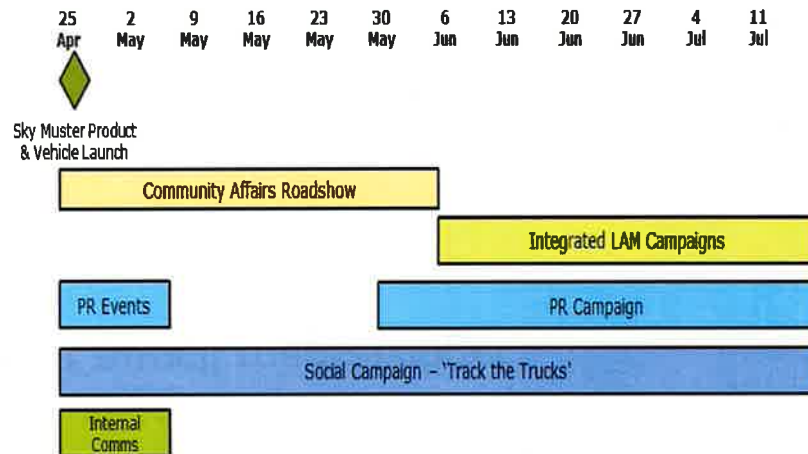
25 Apr | 2 May | 9 May | 16 May | 23 May | 30 May | 6 Jun | 13 Jun | 20 Jun | 27 Jun | 4 Jul | 11 Jul

Sky Muster Product & Vehicle Launch

Community Affairs Roadshow

Integrated LAM Campaigns

PR Events

PR Campaign

Social Campaign – 'Track the Trucks'

Internal Comms